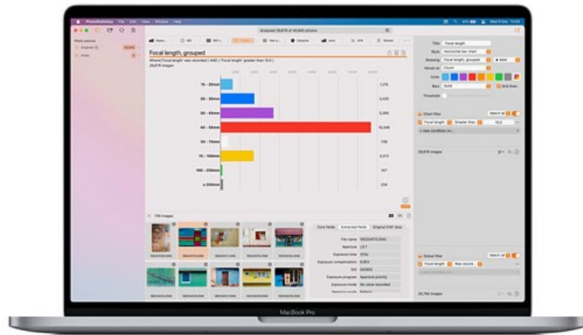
PhotoStatistica File Edit View Window Help

Analyzed 29,876 of 40,443 photos

Focal length, grouped

Where [Focal length' was recorded ] AND [ Focal length' greater than 10.0 ]
29,876 images

10 - 20mm
20 - 35mm
35 - 40mm
40 - 55mm
55 - 70mm
70 - 100mm
100 - 200mm
≥ 200mm

Title Focal length
Style Horizontal bar chart
Grouping Focal length, grouped
Values of Count
Color
Sort Bold

Chart filter
Focal length Greater than 10.0
29,876 images

Global filter
30,748 images

770 images

Core fields Extracted fields Original EXIF data
File name
Aperture
Exposure time
Exposure compensation
ISO
Exposure program
Exposure mode

MacBook Pro